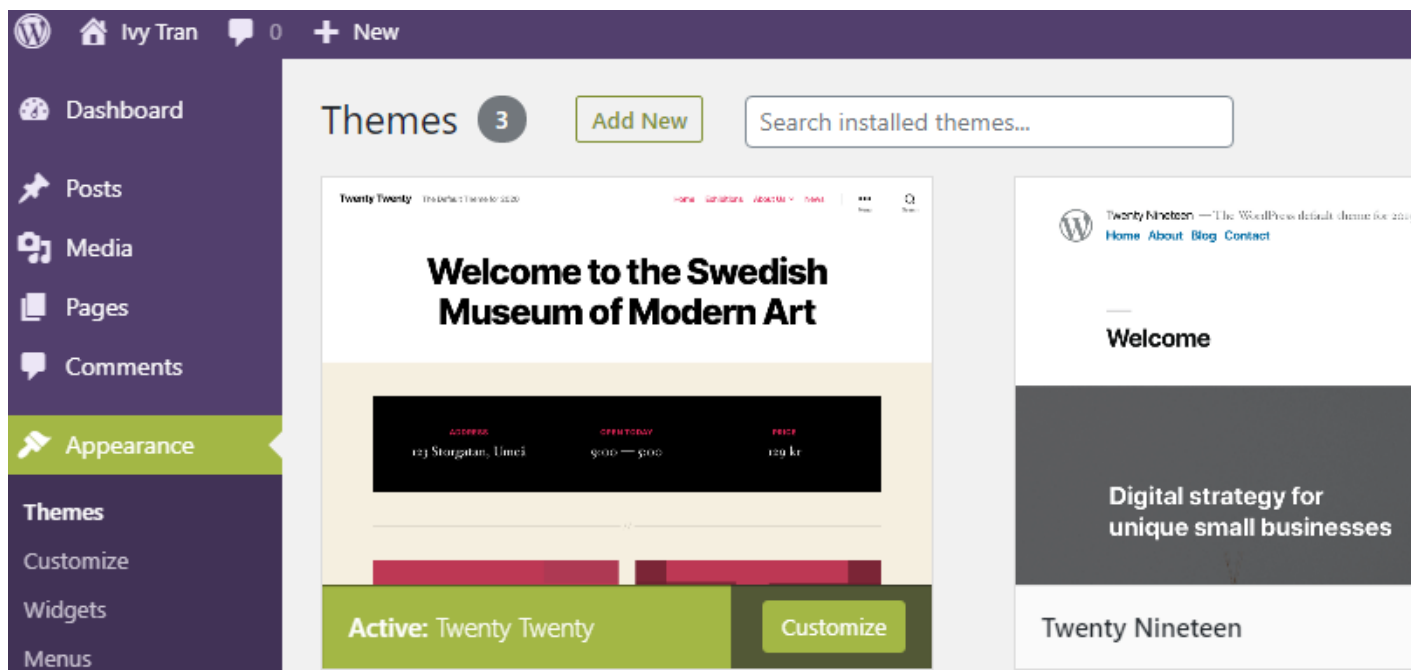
Ivy Tran 0 New

Dashboard
Posts
Media
Pages
Comments
Appearance
Themes
Customize
Widgets
Menus

Themes 3 Add New Search installed themes...

Twenty Twenty The Default Theme for 2020 Home Exhibitions About Us News

Welcome to the Swedish Museum of Modern Art

ADDRESS 123 Storgatan, Umeå
OPEN TODAY 9:00 — 5:00
PRICE 129 kr

Active: Twenty Twenty Customize

Twenty Nineteen — The WordPress default theme for 20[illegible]
Home About Blog Contact

Welcome

Digital strategy for unique small businesses

Twenty Nineteen